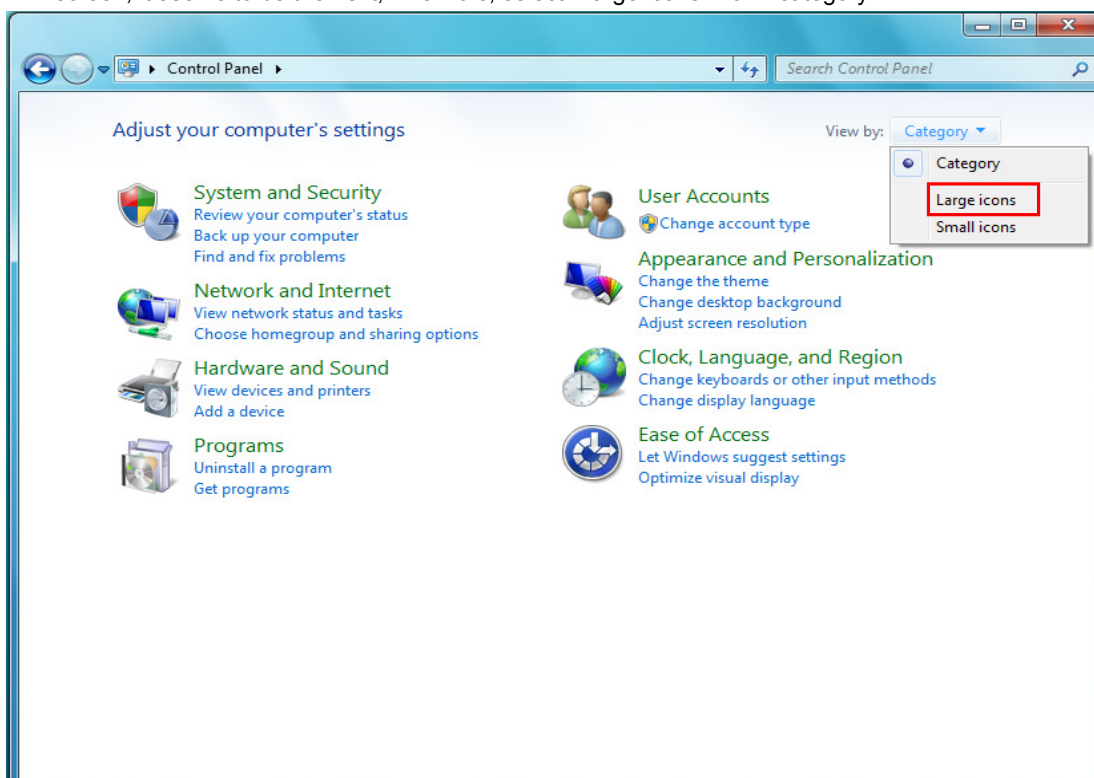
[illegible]

Control Panel

Search Control Panel

Adjust your computer's settings

View by: Category

Category

Large icons

Small icons

System and Security
Review your computer's status
Back up your computer
Find and fix problems

Network and Internet
View network status and tasks
Choose homegroup and sharing options

Hardware and Sound
View devices and printers
Add a device

Programs
Uninstall a program
Get programs

User Accounts
Change account type

Appearance and Personalization
Change the theme
Change desktop background
Adjust screen resolution

Clock, Language, and Region
Change keyboards or other input methods
Change display language

Ease of Access
Let Windows suggest settings
Optimize visual display